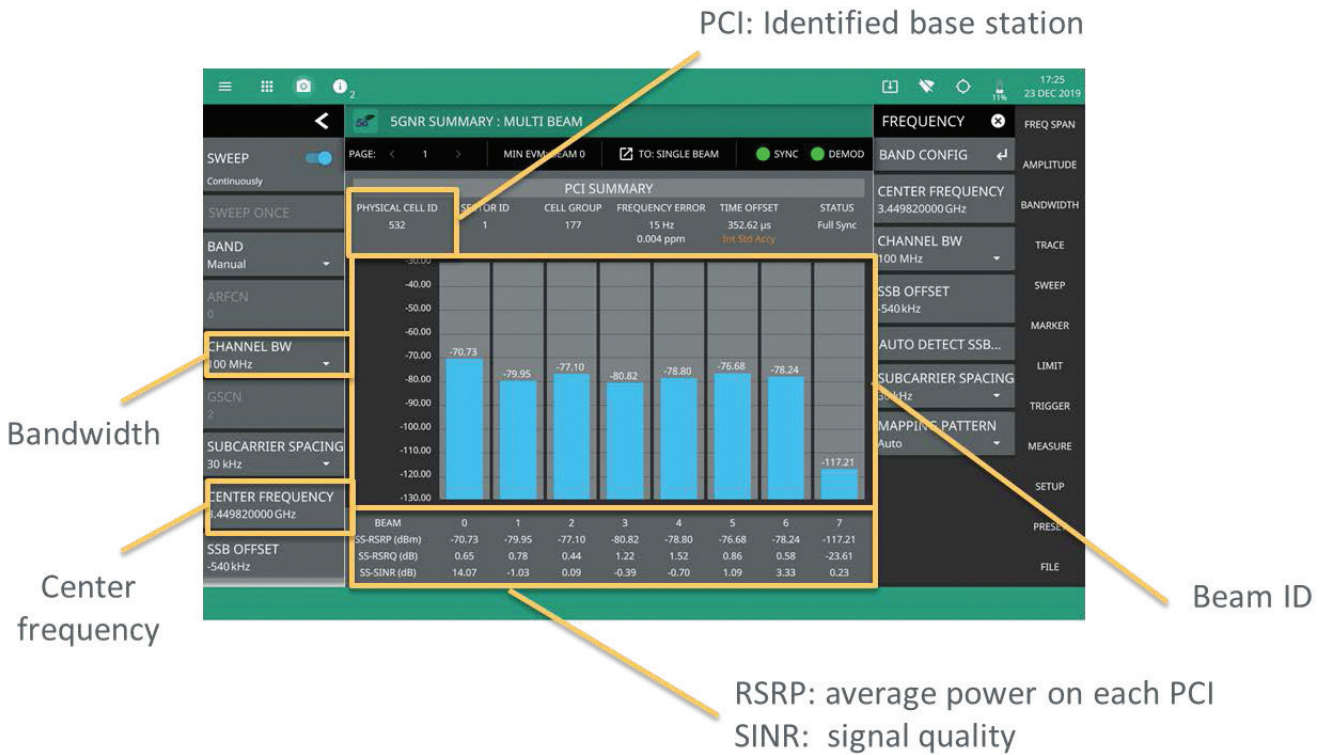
PCI: Identified base station

2

17:25
23 DEC 2019

11%

5GNR SUMMARY : MULTI BEAM

SWEEP
Continuously

SWEEP ONCE

BAND
Manual

ARFCN
0

CHANNEL BW
100 MHz

GSCN
2

SUBCARRIER SPACING
30 kHz

CENTER FREQUENCY
3.449820000 GHz

SSB OFFSET
-540 kHz

PAGE: 1 MIN EVM BEAM 0 TO: SINGLE BEAM SYNC DEMOD

PCI SUMMARY

| PHYSICAL CELL ID | SECTOR ID | CELL GROUP | FREQUENCY ERROR | TIME OFFSET | STATUS |
|---|---|---|---|---|---|
| 532 | 1 | 177 | 15 Hz 0.004 ppm | 352.62 µs Int Std Accy | Full Sync |

-30.00
-40.00
-50.00
-60.00
-70.00
-80.00
-90.00
-100.00
-110.00
-120.00
-130.00

-70.73 -79.95 -77.10 -80.82 -78.80 -76.68 -78.24 -117.21

| BEAM | 0 | 1 | 2 | 3 | 4 | 5 | 6 | 7 |
|---|---|---|---|---|---|---|---|---|
| SS-RSRP (dBm) | -70.73 | -79.95 | -77.10 | -80.82 | -78.80 | -76.68 | -78.24 | -117.21 |
| SS-RSRQ (dB) | 0.65 | 0.78 | 0.44 | 1.22 | 1.52 | 0.86 | 0.58 | -23.61 |
| SS-SINR (dB) | 14.07 | -1.03 | 0.09 | -0.39 | -0.70 | 1.09 | 3.33 | 0.23 |

FREQUENCY

BAND CONFIG

CENTER FREQUENCY
3.449820000 GHz

CHANNEL BW
100 MHz

SSB OFFSET
-540 kHz

AUTO DETECT SSB...

SUBCARRIER SPACING
30 kHz

MAPPING PATTERN
Auto

FREQ SPAN
AMPLITUDE
BANDWIDTH
TRACE
SWEEP
MARKER
LIMIT
TRIGGER
MEASURE
SETUP
PRESET
FILE

Bandwidth

Center frequency

Beam ID

RSRP: average power on each PCI
SINR: signal quality